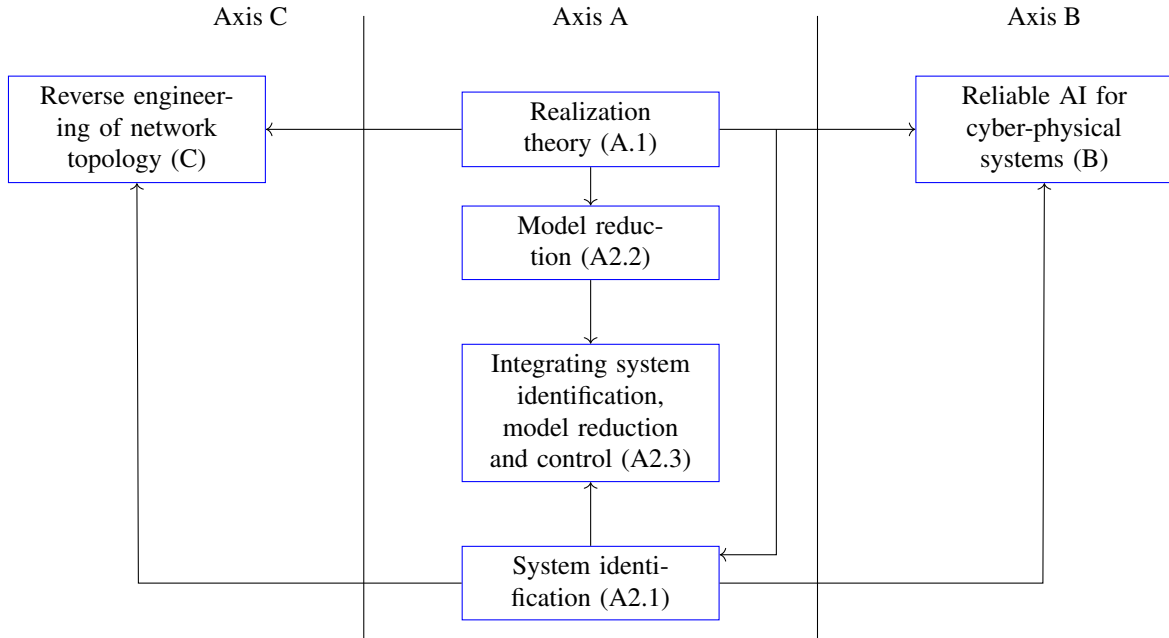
Axis C

Axis A

Axis B

Reverse engineering of network topology (C)

Realization theory (A.1)

Reliable AI for cyber-physical systems (B)

Model reduction (A2.2)

Integrating system identification, model reduction and control (A2.3)

System identification (A2.1)